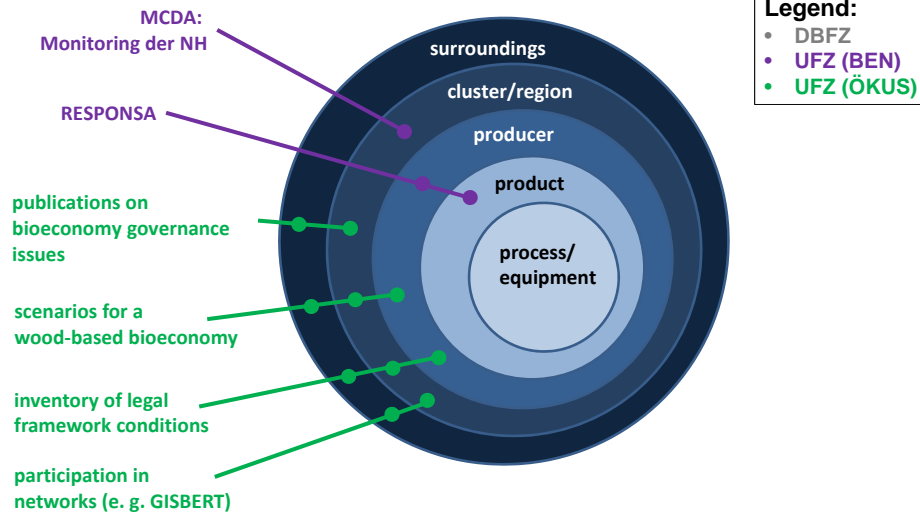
MCDA:
Monitoring der NH

RESPONSA

publications on bioeconomy governance issues

scenarios for a wood-based bioeconomy

inventory of legal framework conditions

participation in networks (e. g. GISBERT)

surroundings

cluster/region

producer

product

process/
equipment

Legend:
• DBFZ
• UFZ (BEN)
• UFZ (ÖKUS)